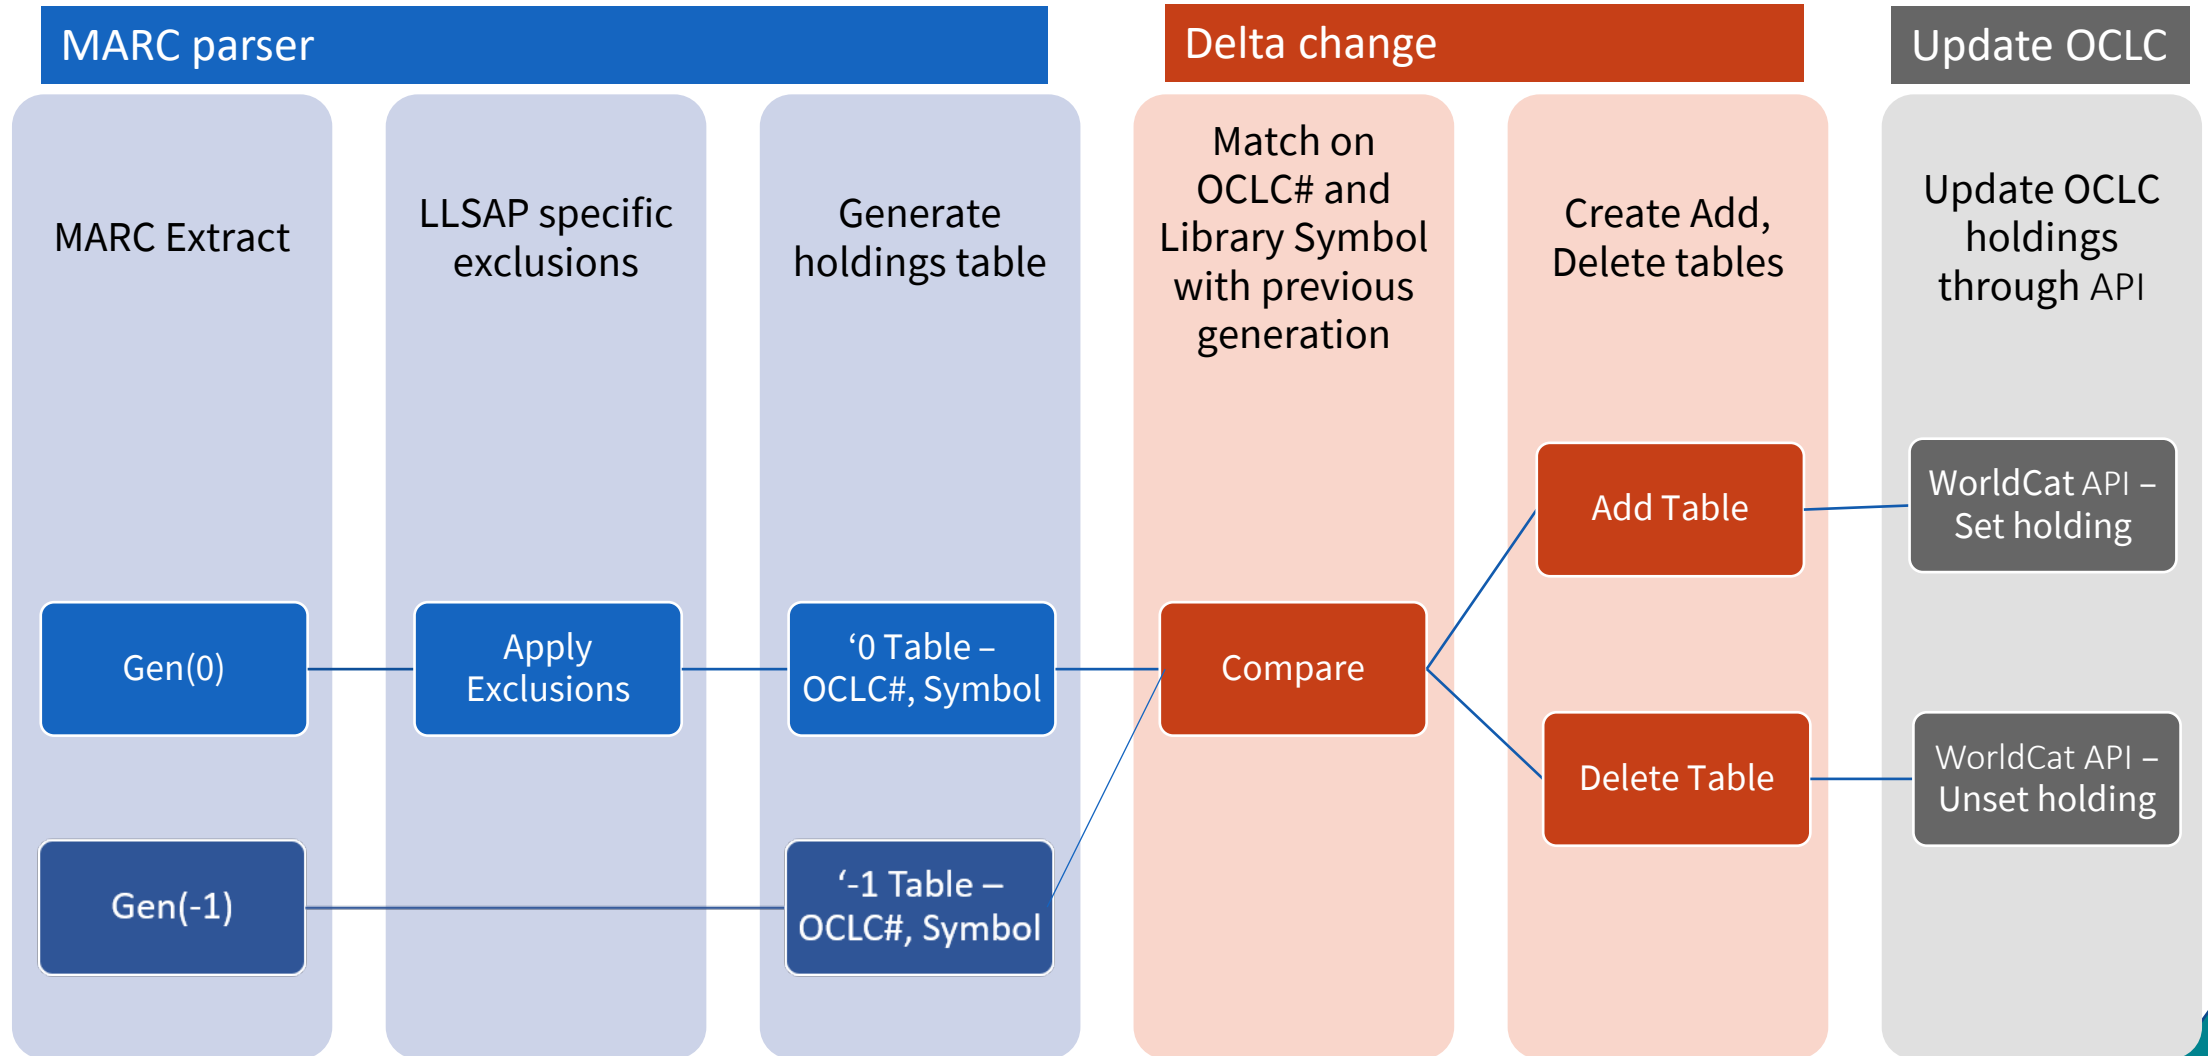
MARC parser

Delta change

Update OCLC

MARC Extract

LLSAP specific exclusions

Generate holdings table

Match on OCLC# and Library Symbol with previous generation

Create Add, Delete tables

Update OCLC holdings through API

Add Table

WorldCat API – Set holding

Gen(0)

Apply Exclusions

‘0 Table – OCLC#, Symbol

Compare

Delete Table

WorldCat API – Unset holding

Gen(-1)

‘-1 Table – OCLC#, Symbol